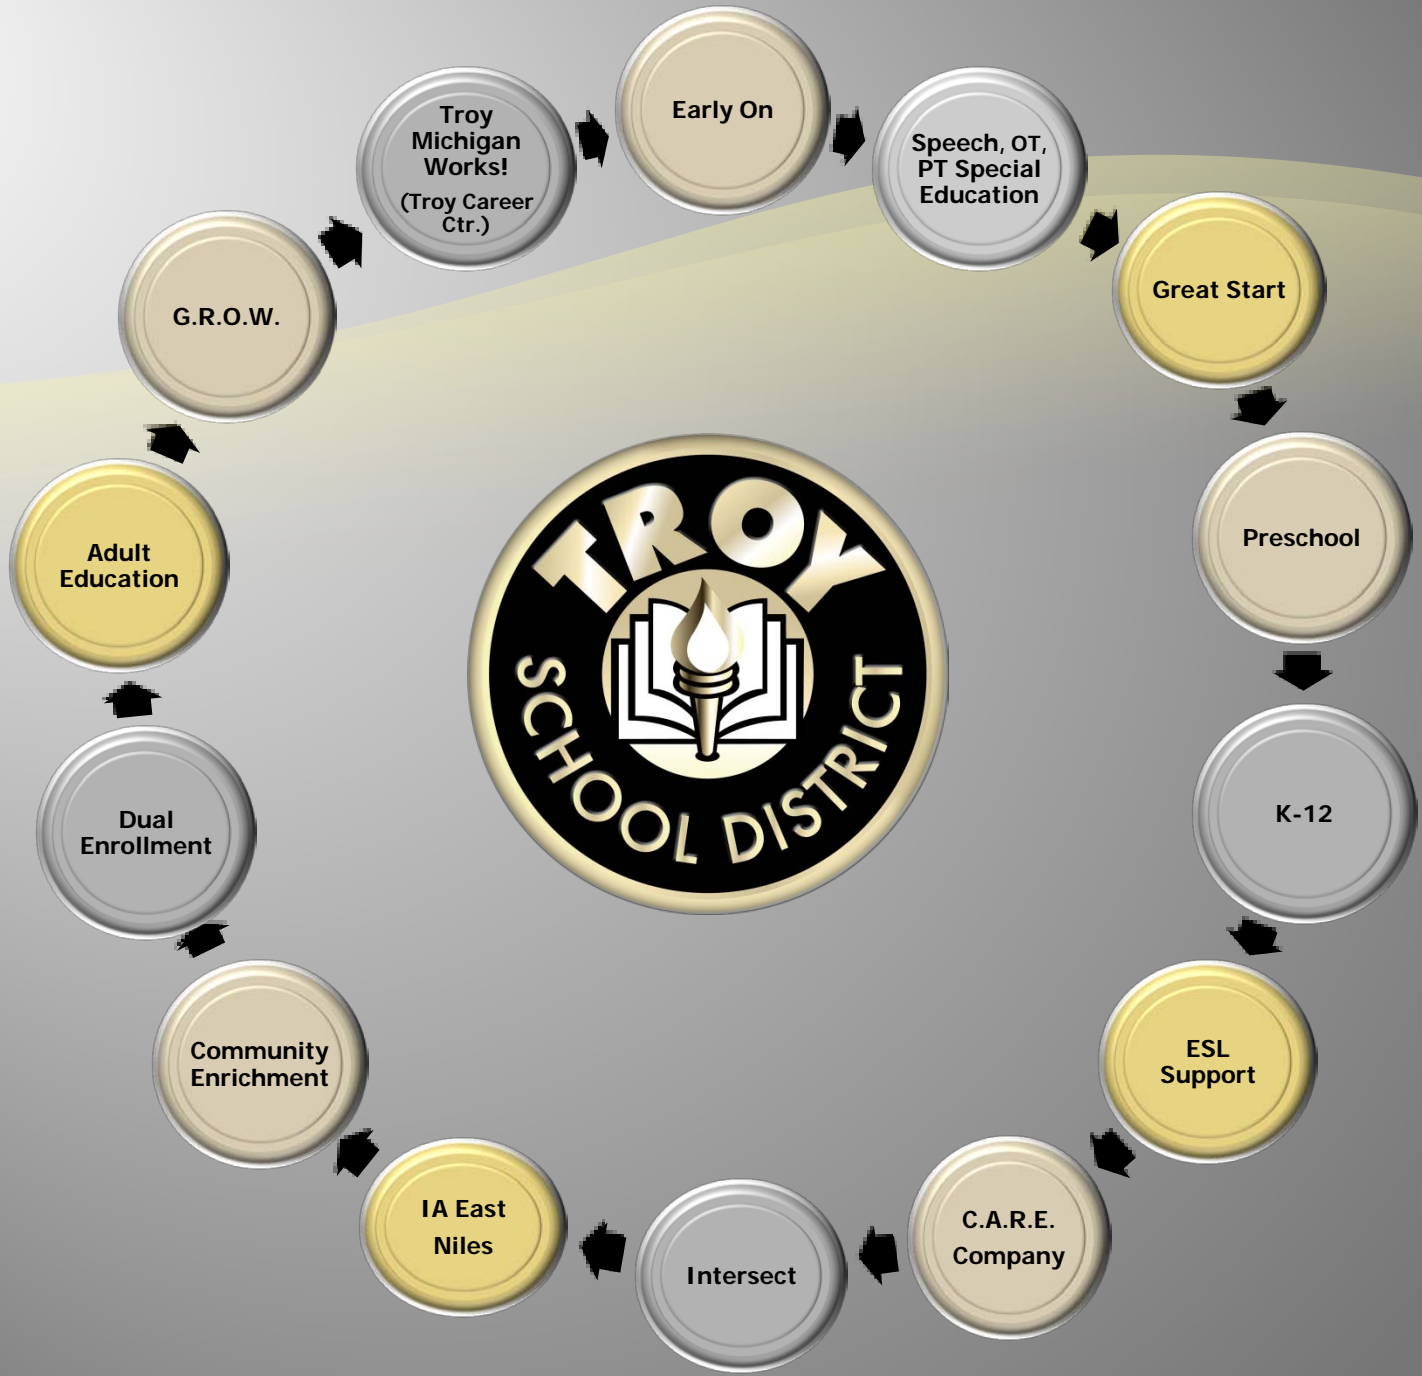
Early On

Speech, OT, PT Special Education

Great Start

Preschool

K-12

ESL Support

C.A.R.E. Company

Intersect

IA East Niles

Community Enrichment

Dual Enrollment

Adult Education

G.R.O.W.

Troy Michigan Works! (Troy Career Ctr.)

TROY SCHOOL DISTRICT